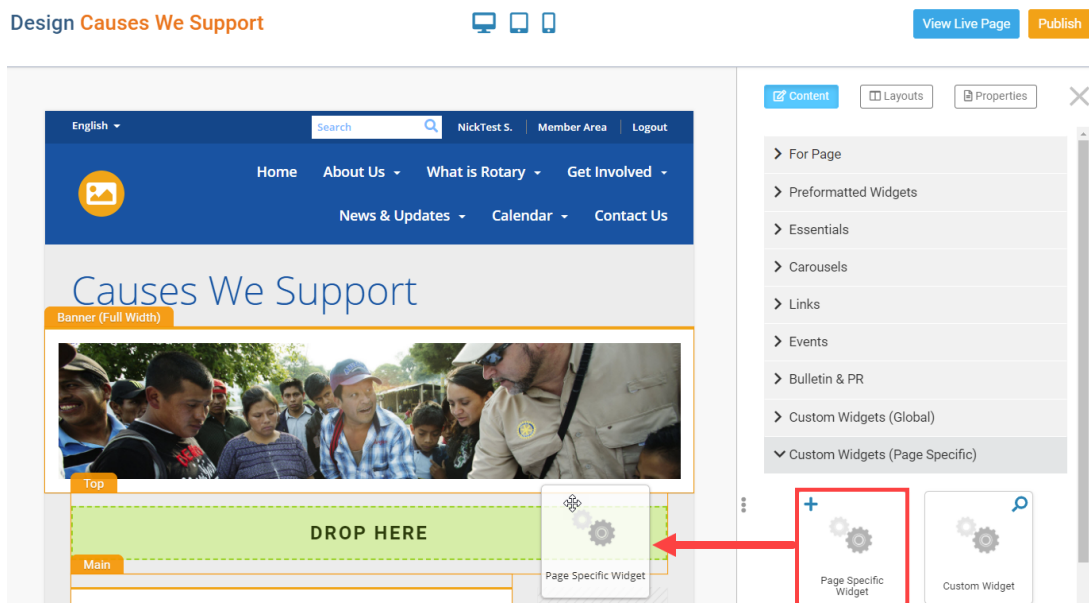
Design Causes We Support

View Live Page
Publish

English
Search
NickTest S.
Member Area
Logout

Home
About Us
What is Rotary
Get Involved
News & Updates
Calendar
Contact Us

Causes We Support

Banner (Full Width)

Top
DROP HERE
Main

Page Specific Widget

Content
Layouts
Properties

For Page
Preformatted Widgets
Essentials
Carousels
Links
Events
Bulletin & PR
Custom Widgets (Global)
Custom Widgets (Page Specific)

Page Specific Widget
Custom Widget